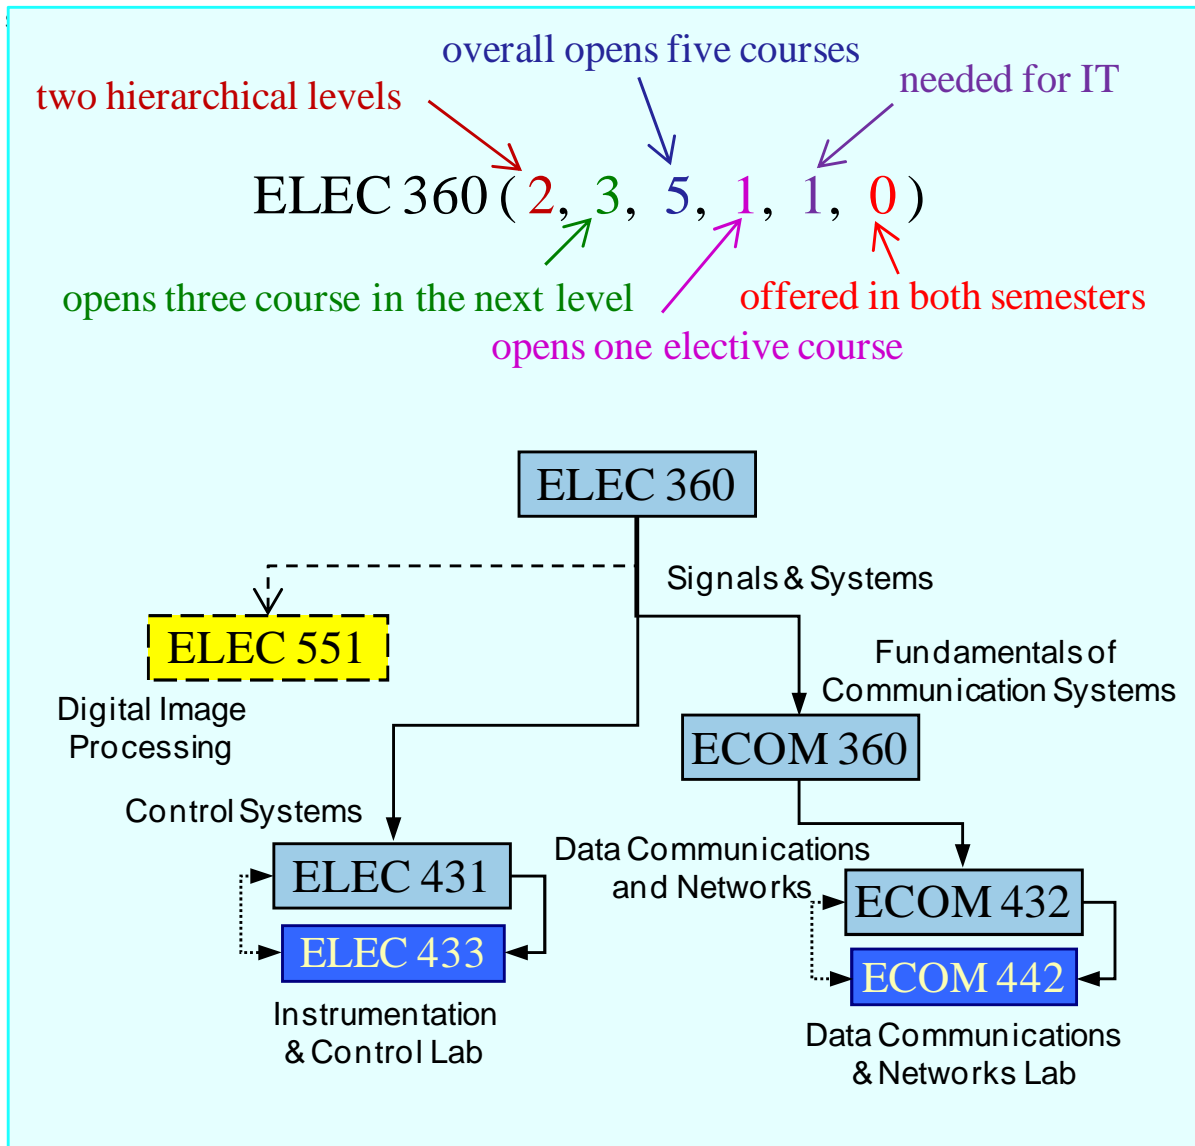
overall opens five courses

two hierarchical levels

needed for IT

ELEC 360 ( 2, 3, 5, 1, 1, 0 )

opens three course in the next level

offered in both semesters

opens one elective course

ELEC 360

Signals & Systems

ELEC 551

Digital Image Processing

Fundamentals of Communication Systems

ECOM 360

Control Systems

ELEC 431

ELEC 433

Instrumentation & Control Lab

Data Communications and Networks

ECOM 432

ECOM 442

Data Communications & Networks Lab